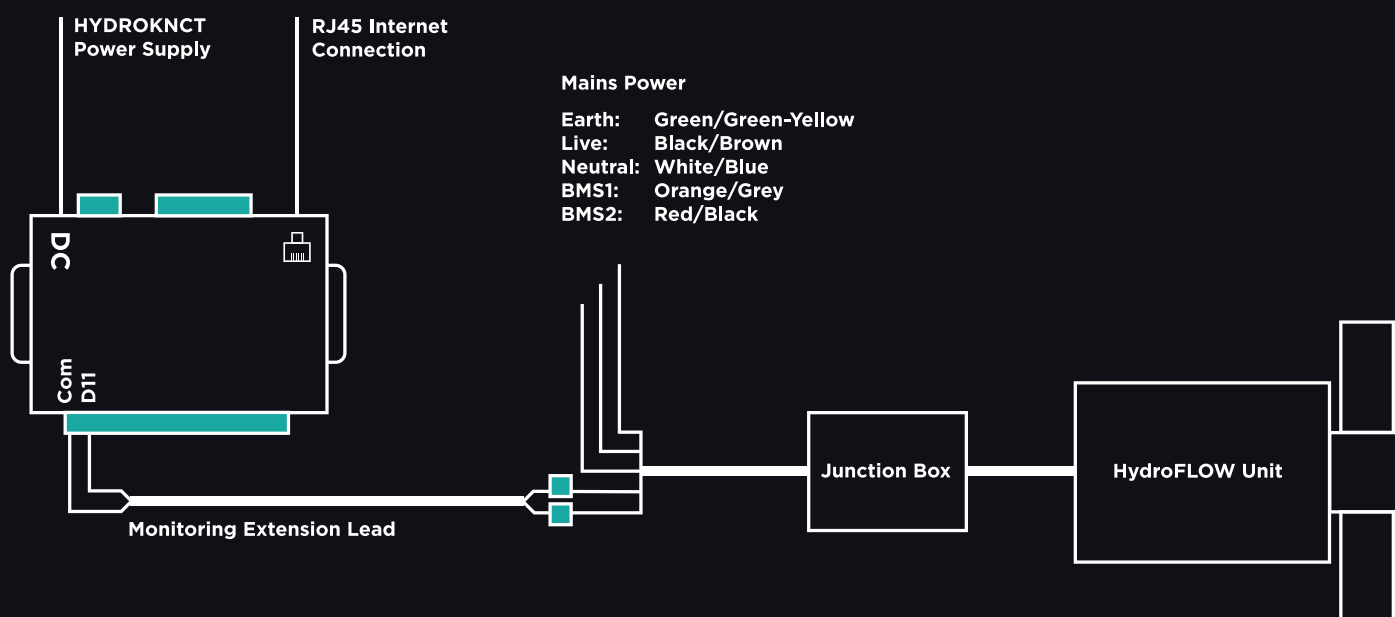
HYDROKNCT Power Supply

RJ45 Internet Connection

Mains Power

| | |
|---|---|
| Earth: | Green/Green-Yellow |
| Live: | Black/Brown |
| Neutral: | White/Blue |
| BMS1: | Orange/Grey |
| BMS2: | Red/Black |

DC

Com

D11

Monitoring Extension Lead

Junction Box

HydroFLOW Unit